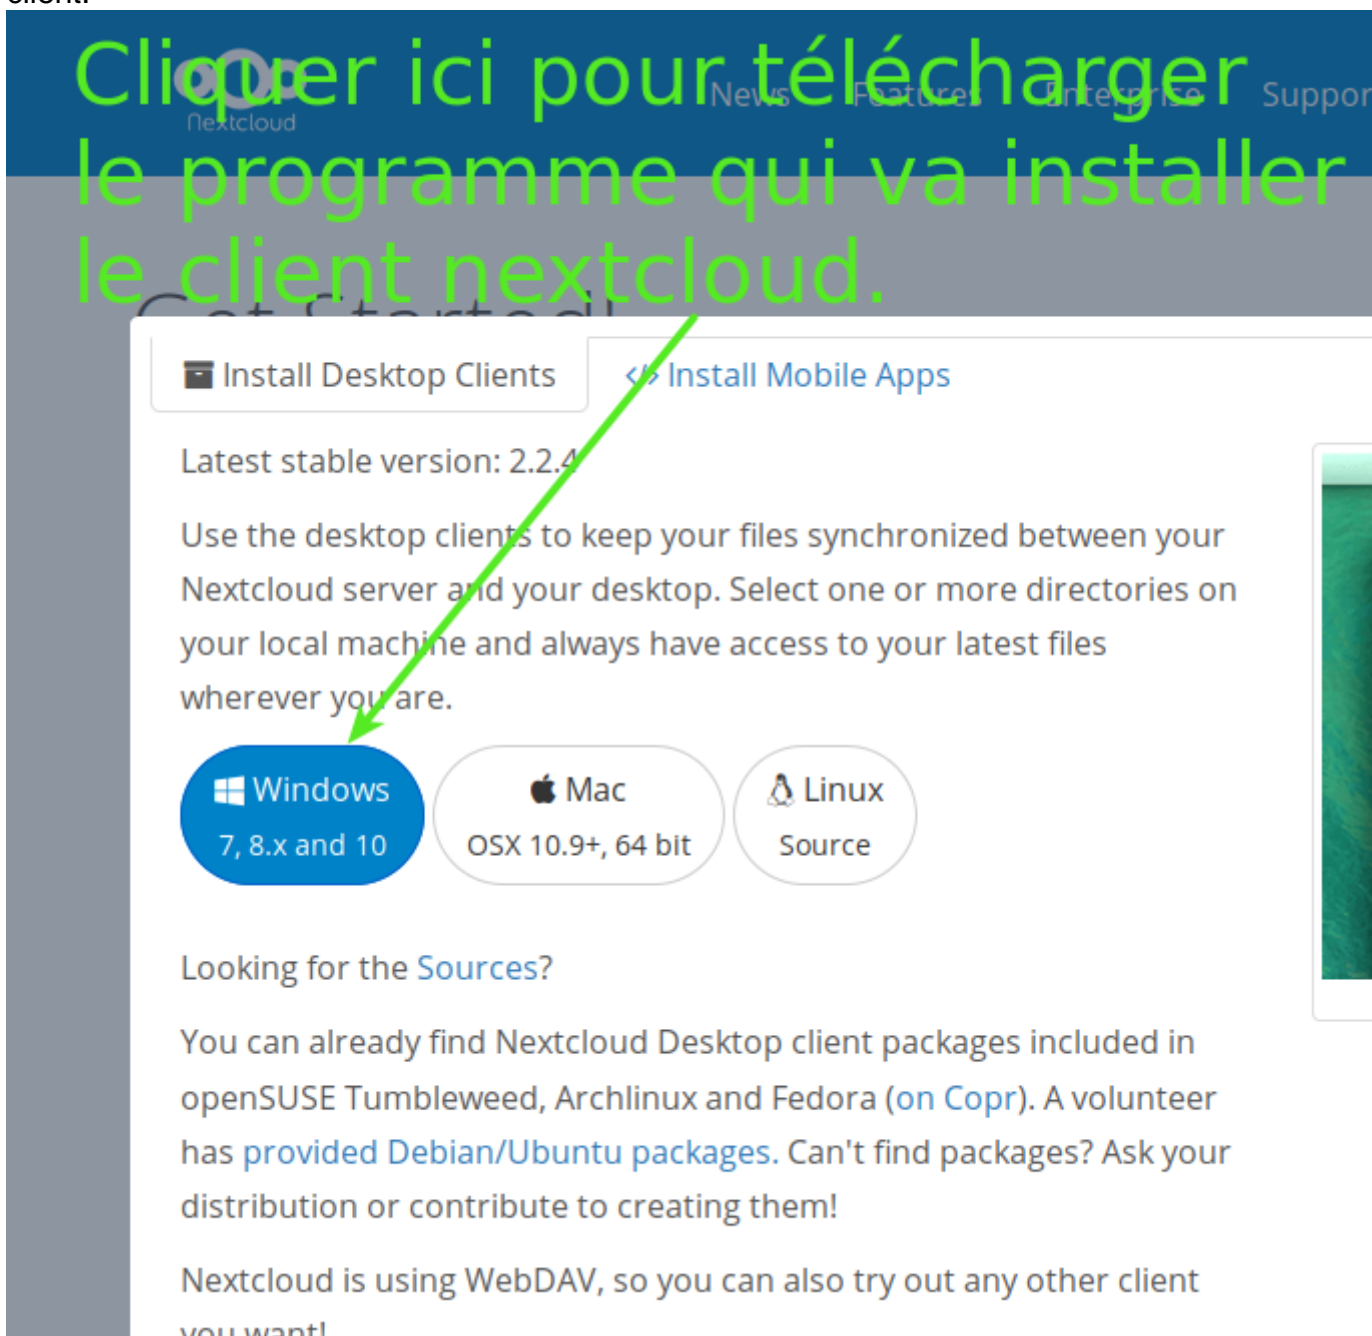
Cliquer ici pour télécharger le programme qui va installer le client nextcloud.

Nextcloud News Features Enterprise Suppor

Install Desktop Clients

Install Mobile Apps

Latest stable version: 2.2.4

Use the desktop clients to keep your files synchronized between your Nextcloud server and your desktop. Select one or more directories on your local machine and always have access to your latest files wherever you are.

Windows
7, 8.x and 10

Mac
OSX 10.9+, 64 bit

Linux
Source

Looking for the Sources?

You can already find Nextcloud Desktop client packages included in openSUSE Tumbleweed, Archlinux and Fedora (on Copr). A volunteer has provided Debian/Ubuntu packages. Can't find packages? Ask your distribution or contribute to creating them!

Nextcloud is using WebDAV, so you can also try out any other client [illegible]